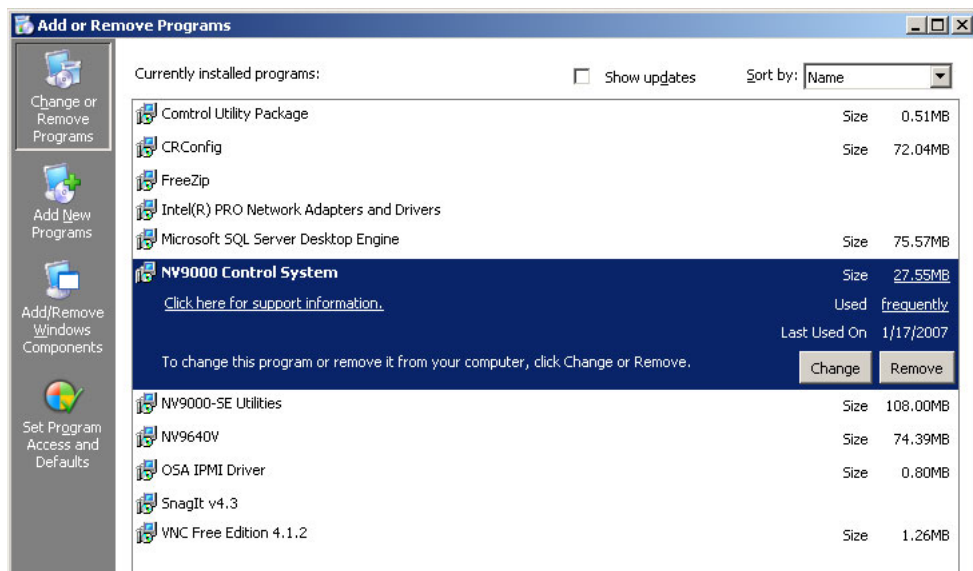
Add or Remove Programs

Change or Remove Programs

Add New Programs

Add/Remove Windows Components

Set Program Access and Defaults

Currently installed programs:

Show updates

Sort by: Name

| Program | | |
|---|---|---|
| Comtrol Utility Package | Size | 0.51MB |
| CRConfig | Size | 72.04MB |
| FreeZip | | |
| Intel(R) PRO Network Adapters and Drivers | | |
| Microsoft SQL Server Desktop Engine | Size | 75.57MB |
| NV9000 Control System | Size | 27.55MB |
| Click here for support information. | Used | frequently |
| | Last Used On | 1/17/2007 |
| To change this program or remove it from your computer, click Change or Remove. | Change | Remove |
| NV9000-SE Utilities | Size | 108.00MB |
| NV9640V | Size | 74.39MB |
| OSA IPMI Driver | Size | 0.80MB |
| SnagIt v4.3 | | |
| VNC Free Edition 4.1.2 | Size | 1.26MB |